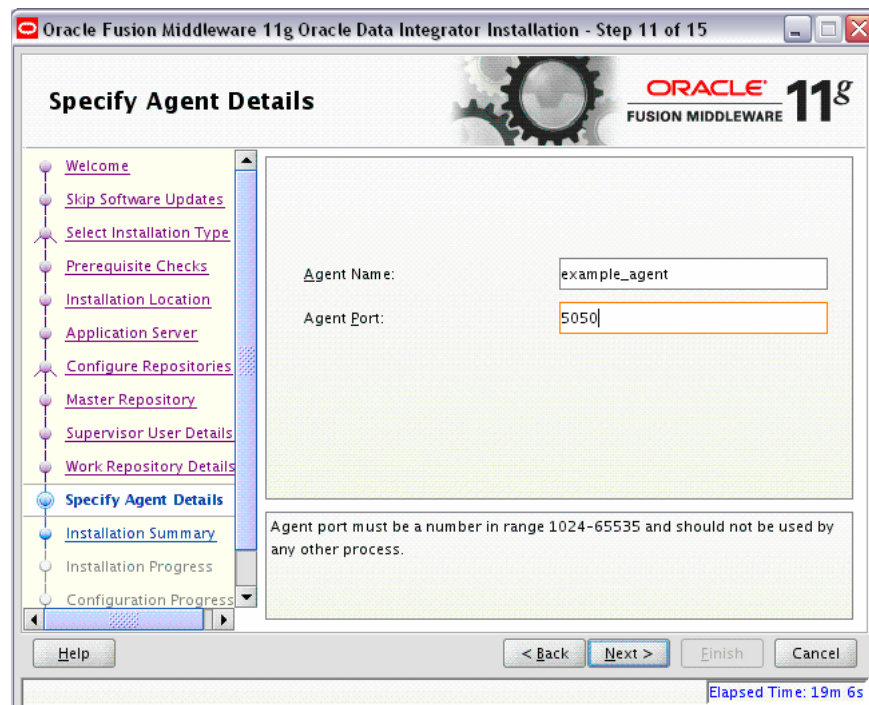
Oracle Fusion Middleware 11g Oracle Data Integrator Installation - Step 11 of 15

Specify Agent Details

ORACLE
FUSION MIDDLEWARE 11g

Welcome
Skip Software Updates
Select Installation Type
Prerequisite Checks
Installation Location
Application Server
Configure Repositories
Master Repository
Supervisor User Details
Work Repository Details
Specify Agent Details
Installation Summary
Installation Progress
Configuration Progress

Agent Name: example_agent
Agent Port: 5050

Agent port must be a number in range 1024-65535 and should not be used by any other process.

Help
< Back
Next >
Finish
Cancel

Elapsed Time: 19m 6s